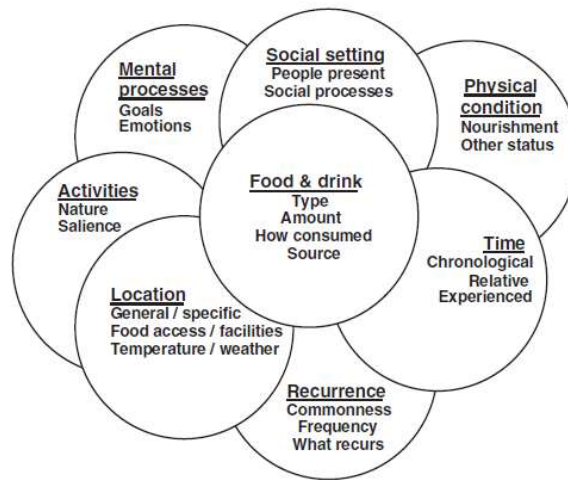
Mental processes
Goals
Emotions

Social setting
People present
Social processes

Physical condition
Nourishment
Other status

Activities
Nature
Salience

Food & drink
Type
Amount
How consumed
Source

Time
Chronological
Relative
Experienced

Location
General / specific
Food access / facilities
Temperature / weather

Recurrence
Commonness
Frequency
What recurs